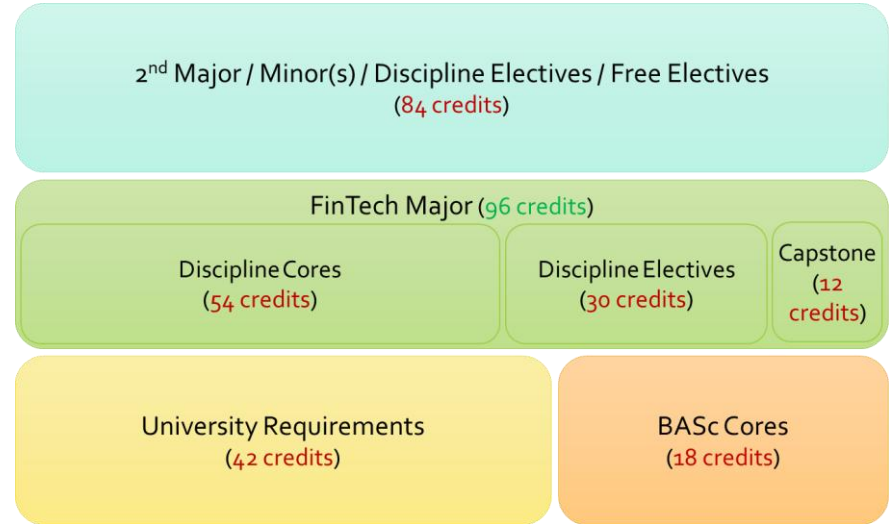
2$^{nd}$ Major / Minor(s) / Discipline Electives / Free Electives
(84 credits)

FinTech Major (96 credits)

Discipline Cores
(54 credits)

Discipline Electives
(30 credits)

Capstone
(12 credits)

University Requirements
(42 credits)

BASc Cores
(18 credits)